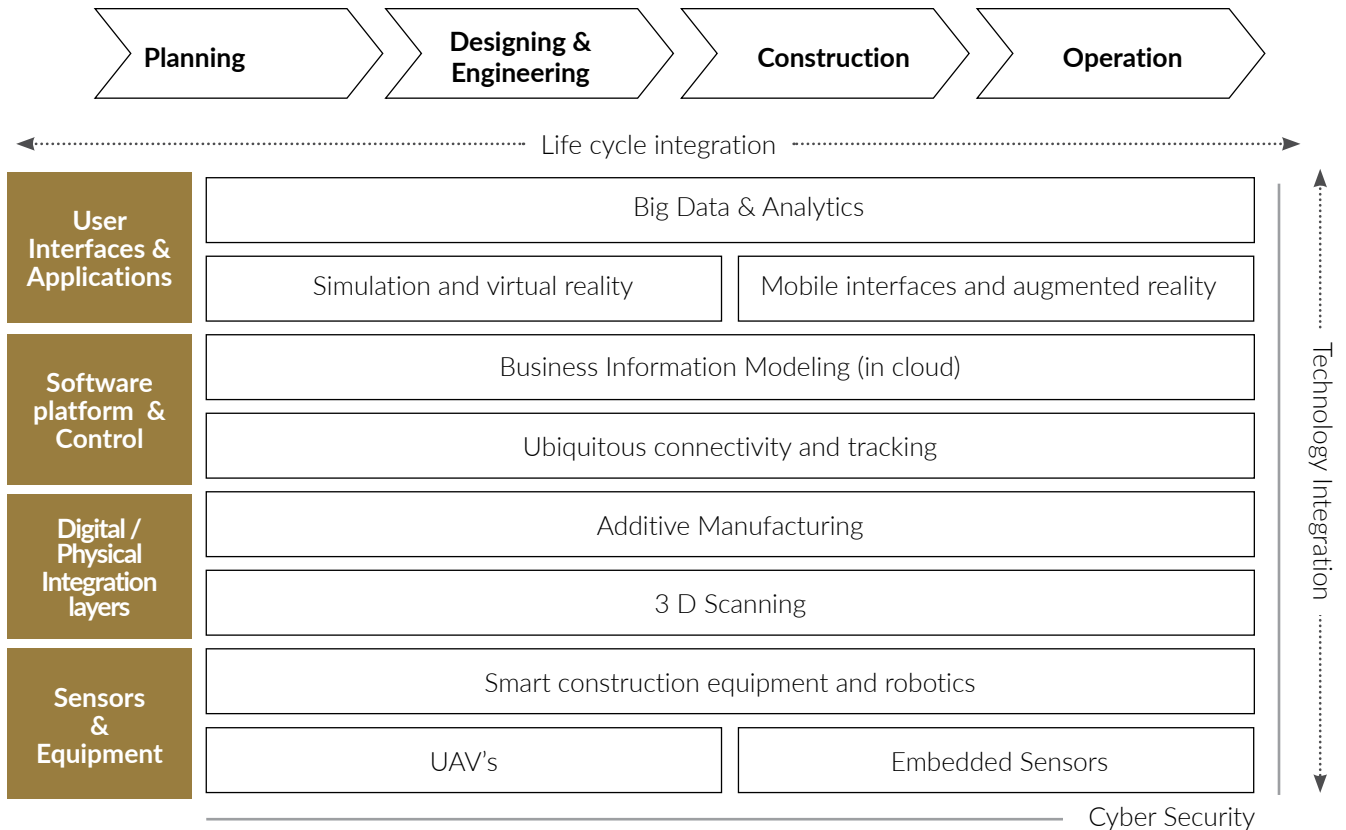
Planning

Designing & Engineering

Construction

Operation

Life cycle integration

User Interfaces & Applications

Big Data & Analytics

Simulation and virtual reality

Mobile interfaces and augmented reality

Software platform & Control

Business Information Modeling (in cloud)

Ubiquitous connectivity and tracking

Digital / Physical Integration layers

Additive Manufacturing

3 D Scanning

Sensors & Equipment

Smart construction equipment and robotics

UAV’s

Embedded Sensors

Technology Integration

Cyber Security